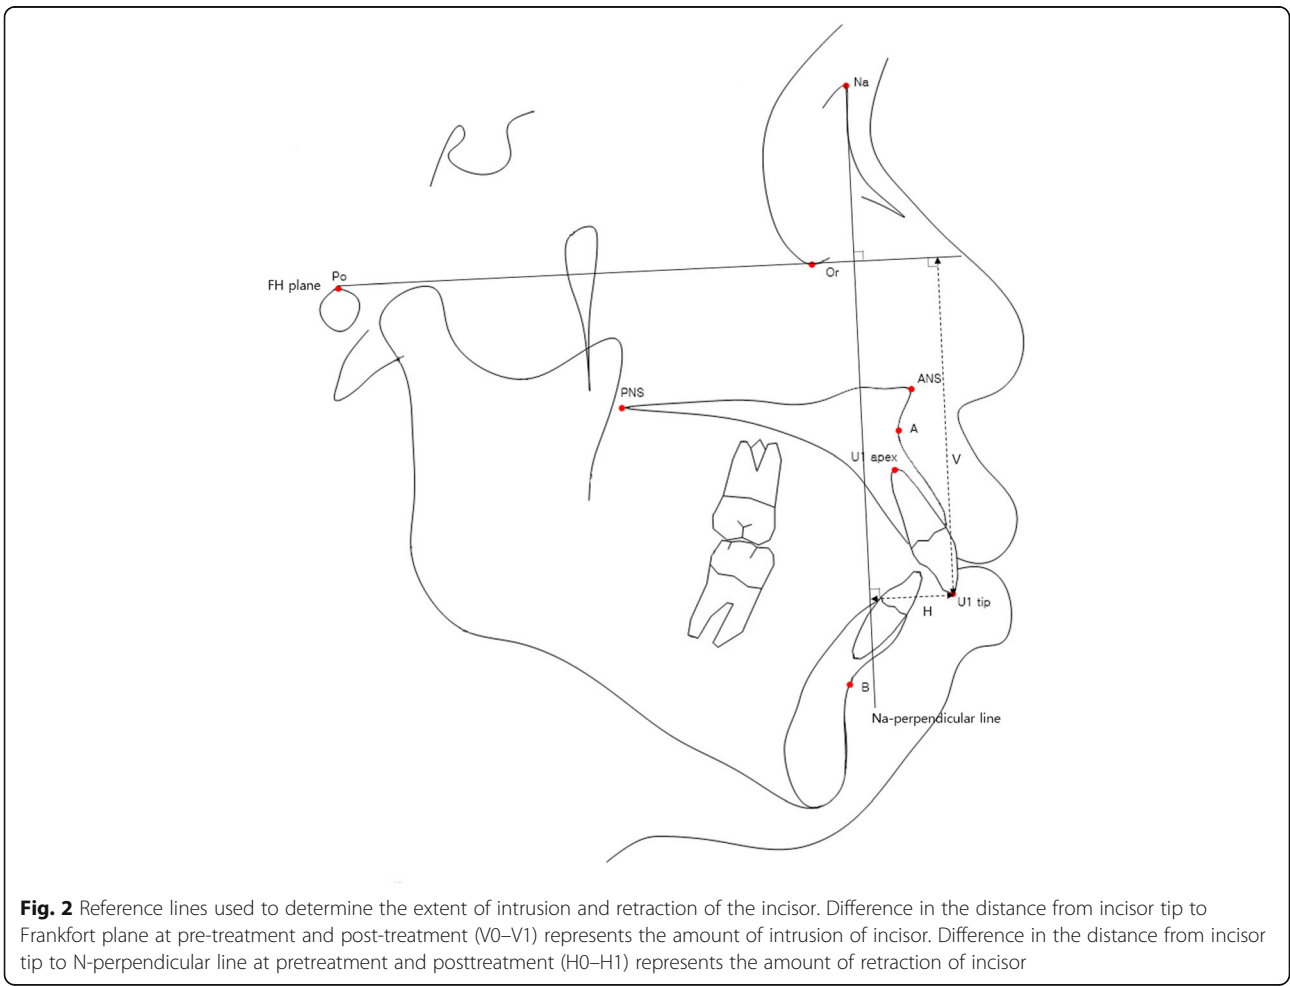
Na

Po

FH plane

Or

ANS

PNS

A

U1 apex

V

U1 tip

H

B

Na-perpendicular line

**Fig. 2** Reference lines used to determine the extent of intrusion and retraction of the incisor. Difference in the distance from incisor tip to Frankfort plane at pre-treatment and post-treatment (V0–V1) represents the amount of intrusion of incisor. Difference in the distance from incisor tip to N-perpendicular line at pretreatment and posttreatment (H0–H1) represents the amount of retraction of incisor